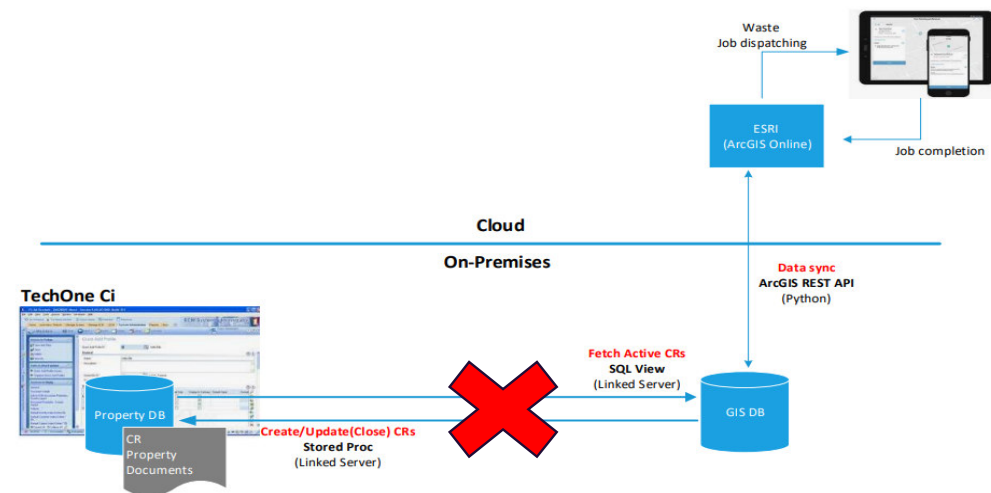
Waste
Job dispatching

ESRI
(ArcGIS Online)

Job completion

Cloud

On-Premises

Data sync
ArcGIS REST API
(Python)

TechOne Ci

Property DB

CR
Property
Documents

Fetch Active CRs
SQL View
(Linked Server)

GIS DB

Create/Update(Close) CRs
Stored Proc
(Linked Server)